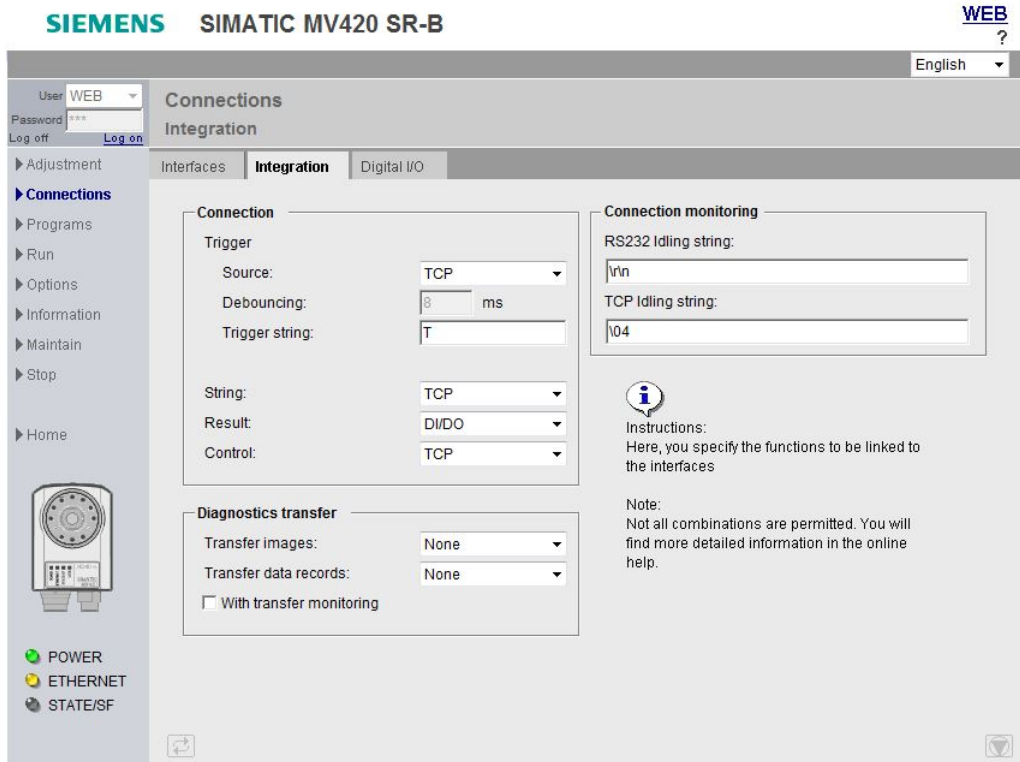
SIEMENS SIMATIC MV420 SR-B

WEB
?

English

User WEB
Password ***
Log off Log on

Adjustment
Connections
Programs
Run
Options
Information
Maintain
Stop

Home

POWER
ETHERNET
STATE/SF

Connections
Integration

Interfaces | Integration | Digital I/O

Connection
Trigger
Source: TCP
Debouncing: 8 ms
Trigger string: T

String: TCP
Result: DI/DO
Control: TCP

Diagnostics transfer
Transfer images: None
Transfer data records: None
With transfer monitoring

Connection monitoring
RS232 Idling string:
\r\n
TCP Idling string:
\04

Instructions:
Here, you specify the functions to be linked to the interfaces

Note:
Not all combinations are permitted. You will find more detailed information in the online help.